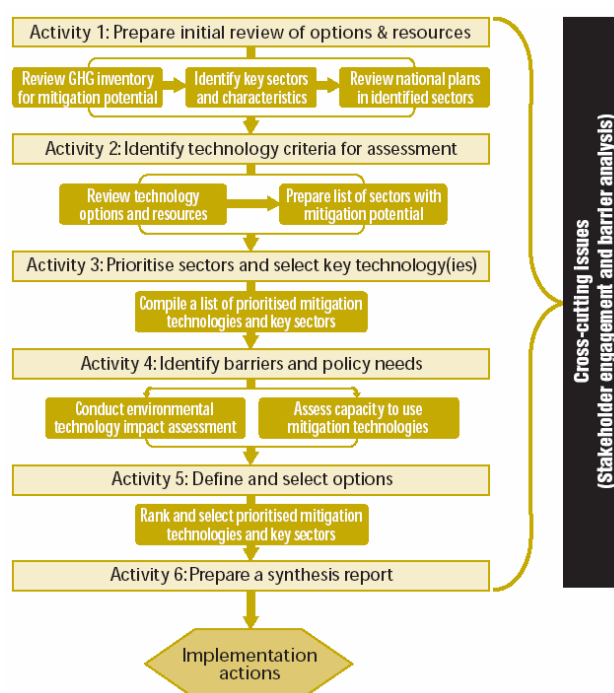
Activity 1: Prepare initial review of options & resources

Review GHG inventory for mitigation potential

Identify key sectors and characteristics

Review national plans in identified sectors

Activity 2: Identify technology criteria for assessment

Review technology options and resources

Prepare list of sectors with mitigation potential

Activity 3: Prioritise sectors and select key technology(ies)

Compile a list of prioritised mitigation technologies and key sectors

Activity 4: Identify barriers and policy needs

Conduct environmental technology impact assessment

Assess capacity to use mitigation technologies

Activity 5: Define and select options

Rank and select prioritised mitigation technologies and key sectors

Activity 6: Prepare a synthesis report

Implementation actions

Cross-cutting issues (Stakeholder engagement and barrier analysis)